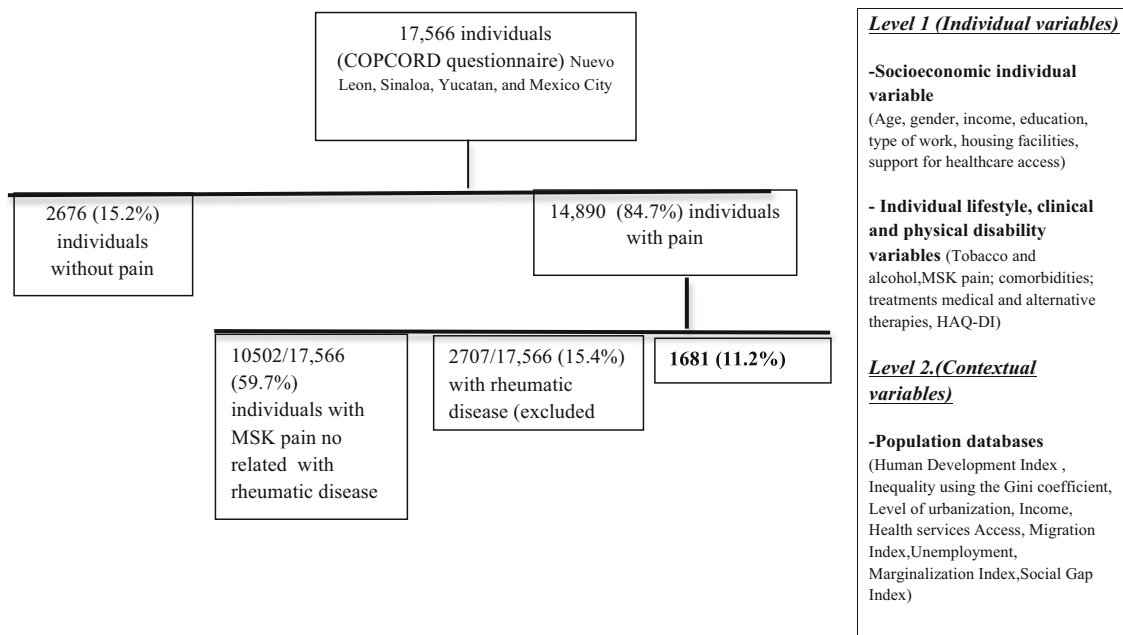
17,566 individuals (COPCORD questionnaire) Nuevo Leon, Sinaloa, Yucatan, and Mexico City

2676 (15.2%) individuals without pain

14,890 (84.7%) individuals with pain

10502/17,566 (59.7%) individuals with MSK pain no related with rheumatic disease

2707/17,566 (15.4%) with rheumatic disease (excluded

**1681 (11.2%)**

***Level 1 (Individual variables)***

**-Socioeconomic individual variable**
(Age, gender, income, education, type of work, housing facilities, support for healthcare access)

**- Individual lifestyle, clinical and physical disability variables** (Tobacco and alcohol,MSK pain; comorbidities; treatments medical and alternative therapies, HAQ-DI)

***Level 2.(Contextual variables)***

**-Population databases**
(Human Development Index , Inequality using the Gini coefficient, Level of urbanization, Income, Health services Access, Migration Index,Unemployment, Marginalization Index,Social Gap Index)